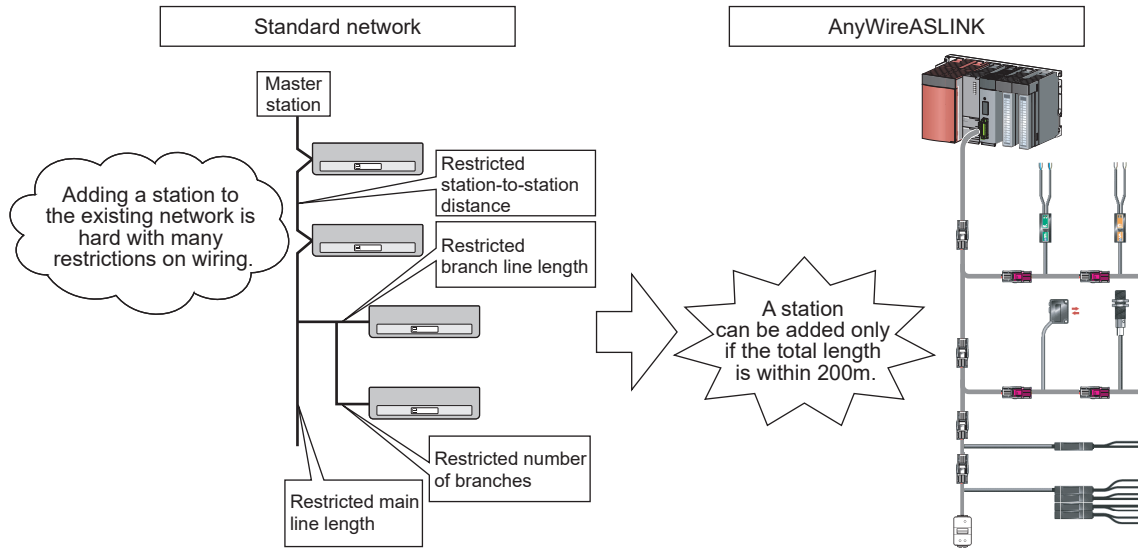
Standard network

AnyWireASLINK

Master station

Adding a station to the existing network is hard with many restrictions on wiring.

Restricted station-to-station distance

Restricted branch line length

Restricted number of branches

Restricted main line length

A station can be added only if the total length is within 200m.